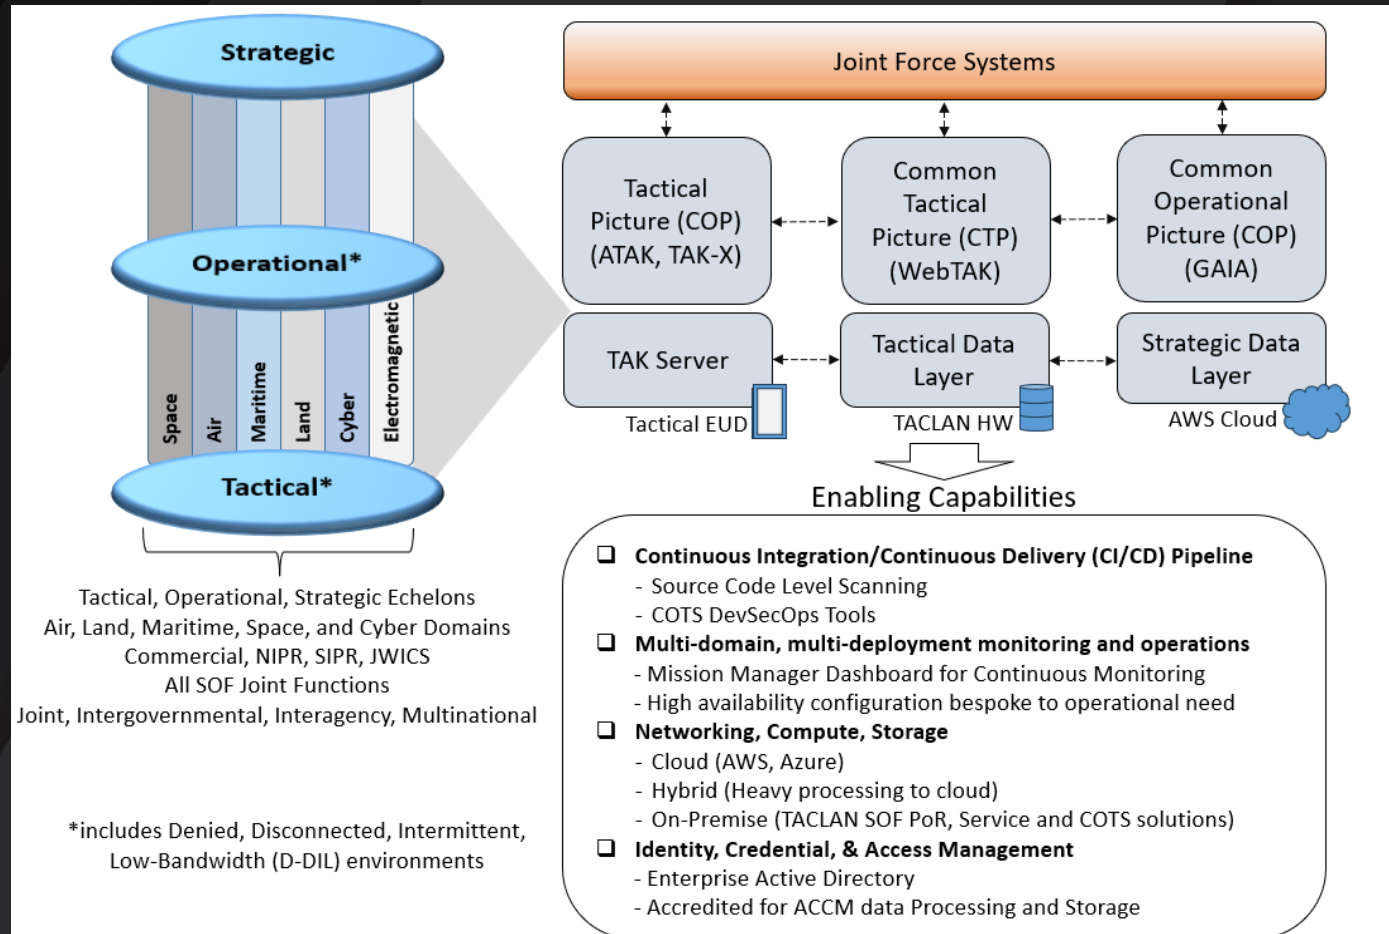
Strategic

Operational*

Space
Air
Maritime
Land
Cyber
Electromagnetic

Tactical*

Tactical, Operational, Strategic Echelons
Air, Land, Maritime, Space, and Cyber Domains
Commercial, NIPR, SIPR, JWICS
All SOF Joint Functions
Joint, Intergovernmental, Interagency, Multinational

*includes Denied, Disconnected, Intermittent, Low-Bandwidth (D-DIL) environments

Joint Force Systems

Tactical Picture (COP) (ATAK, TAK-X)

Common Tactical Picture (CTP) (WebTAK)

Common Operational Picture (COP) (GAIA)

TAK Server

Tactical EUD

Tactical Data Layer

TACLAN HW

Strategic Data Layer

AWS Cloud

Enabling Capabilities

❑ Continuous Integration/Continuous Delivery (CI/CD) Pipeline
- Source Code Level Scanning
- COTS DevSecOps Tools
❑ Multi-domain, multi-deployment monitoring and operations
- Mission Manager Dashboard for Continuous Monitoring
- High availability configuration bespoke to operational need
❑ Networking, Compute, Storage
- Cloud (AWS, Azure)
- Hybrid (Heavy processing to cloud)
- On-Premise (TACLAN SOF PoR, Service and COTS solutions)
❑ Identity, Credential, & Access Management
- Enterprise Active Directory
- Accredited for ACCM data Processing and Storage